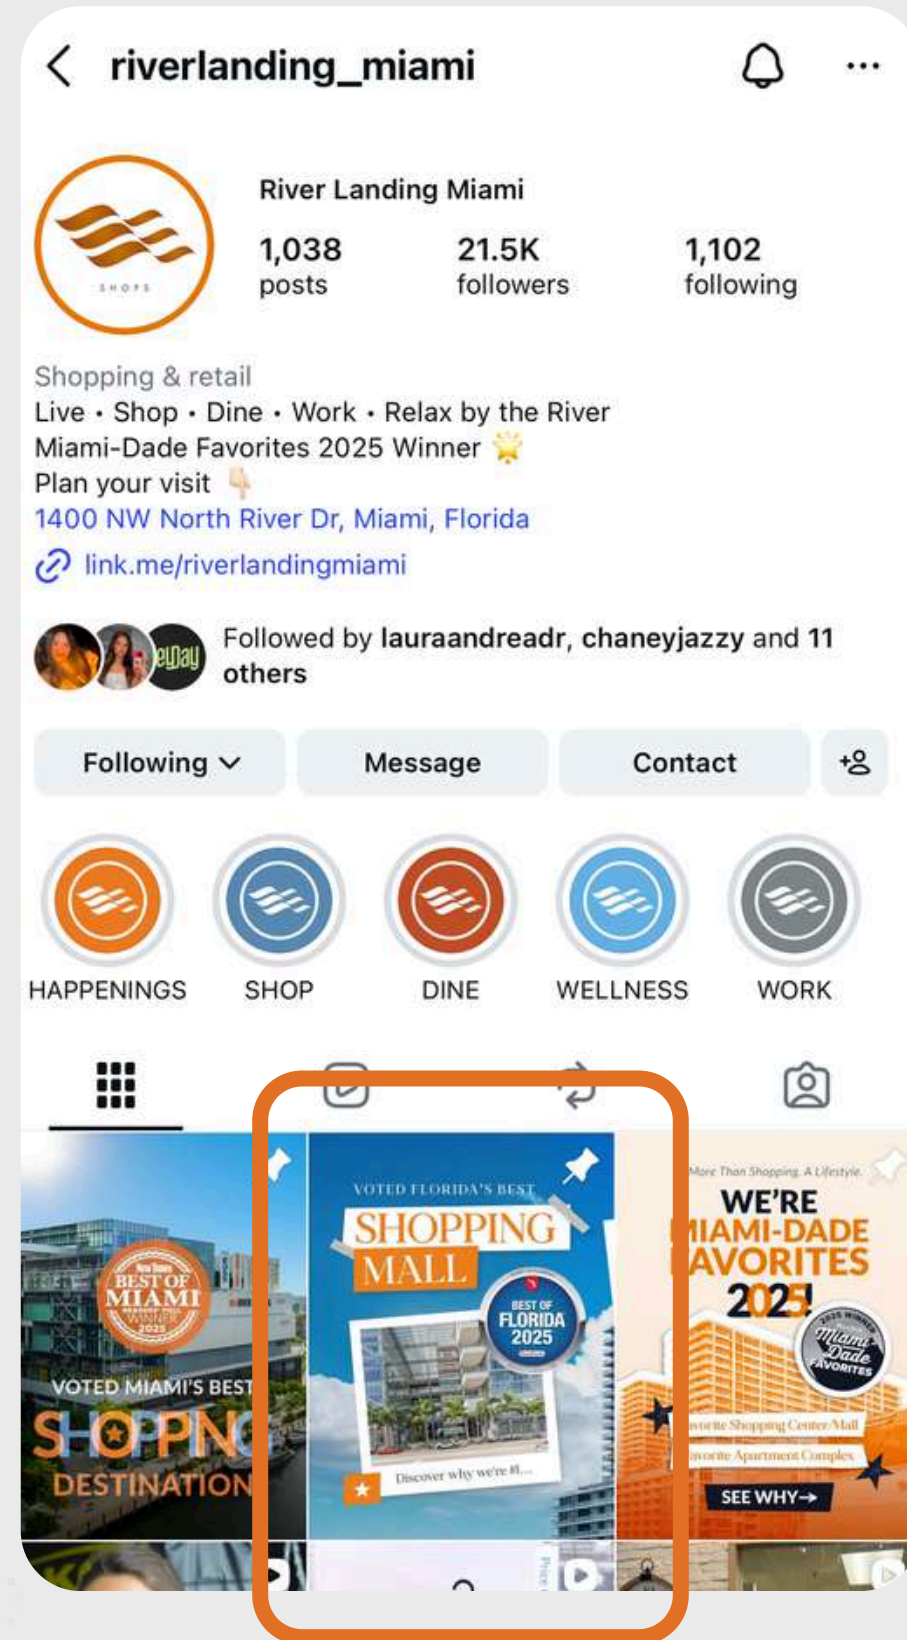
riverlanding_miami

SHOPS

River Landing Miami

1,038 posts

21.5K followers

1,102 following

Shopping & retail
Live • Shop • Dine • Work • Relax by the River
Miami-Dade Favorites 2025 Winner
Plan your visit
1400 NW North River Dr, Miami, Florida
link.me/riverlandingmiami

Followed by lauraandreadr, chaneyjazzy and 11 others

Following

Message

Contact

HAPPENINGS

SHOP

DINE

WELLNESS

WORK

BEST OF MIAMI
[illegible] 2025
VOTED MIAMI'S BEST
SHOPPING
DESTINATION

VOTED FLORIDA'S BEST
SHOPPING
MALL
BEST OF FLORIDA 2025
Discover why we're #1...

More Than Shopping. A Lifestyle.
WE'RE
MIAMI-DADE
FAVORITES
2025
2025 WINNER
Miami Dade FAVORITES
Favorite Shopping Center/Mall
Favorite Apartment Complex
SEE WHY→